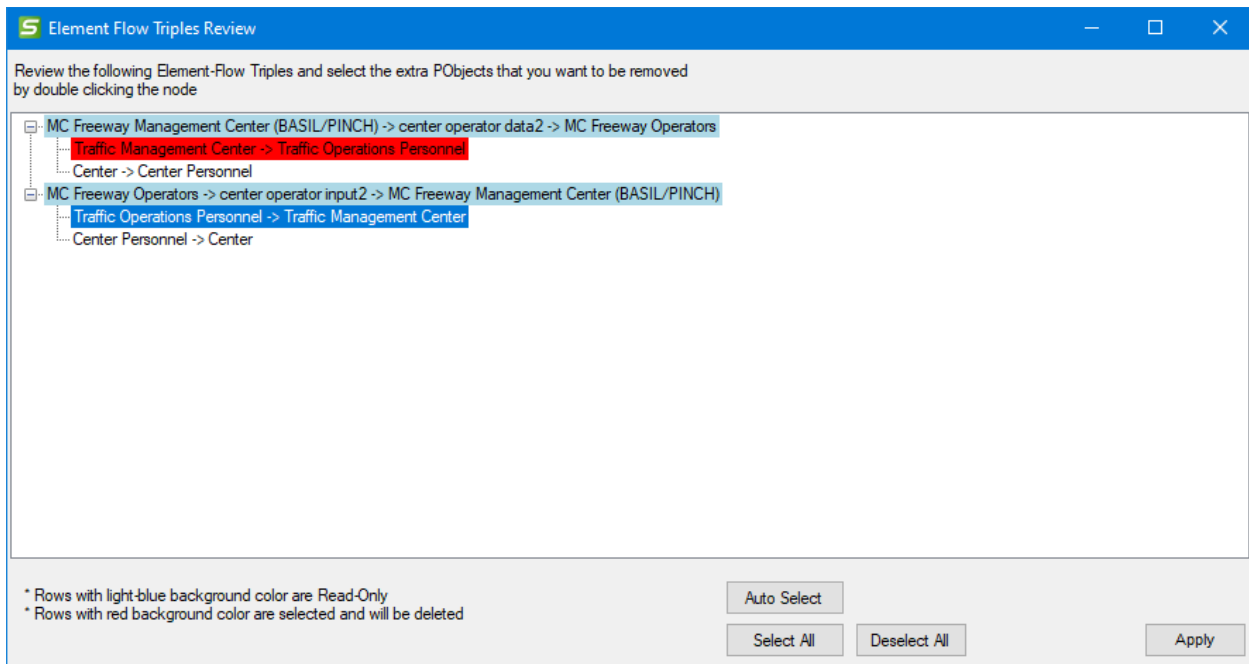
S Element Flow Triples Review

Review the following Element-Flow Triples and select the extra PObjects that you want to be removed by double clicking the node

MC Freeway Management Center (BASIL/PINCH) -> center operator data2 -> MC Freeway Operators
Traffic Management Center -> Traffic Operations Personnel
Center -> Center Personnel
MC Freeway Operators -> center operator input2 -> MC Freeway Management Center (BASIL/PINCH)
Traffic Operations Personnel -> Traffic Management Center
Center Personnel -> Center

* Rows with light-blue background color are Read-Only
* Rows with red background color are selected and will be deleted

Auto Select

Select All

Deselect All

Apply